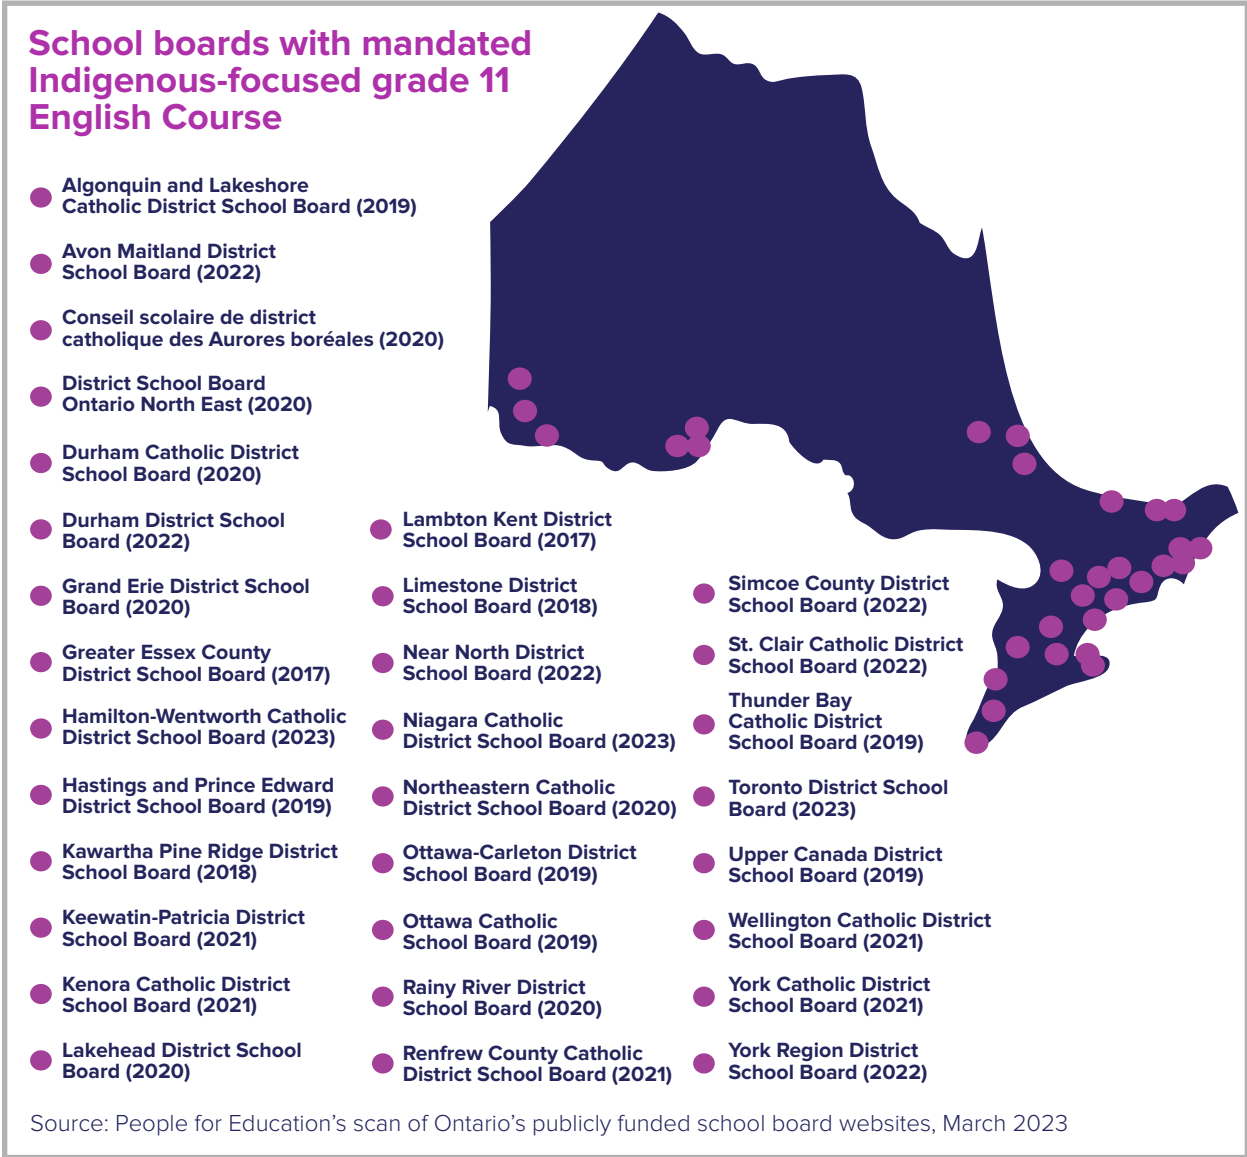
School boards with mandated Indigenous-focused grade 11 English Course

Algonquin and Lakeshore Catholic District School Board (2019)

Avon Maitland District School Board (2022)

Conseil scolaire de district catholique des Aurores boréales (2020)

District School Board Ontario North East (2020)

Durham Catholic District School Board (2020)

Durham District School Board (2022)

Grand Erie District School Board (2020)

Greater Essex County District School Board (2017)

Hamilton-Wentworth Catholic District School Board (2023)

Hastings and Prince Edward District School Board (2019)

Kawartha Pine Ridge District School Board (2018)

Keewatin-Patricia District School Board (2021)

Kenora Catholic District School Board (2021)

Lakehead District School Board (2020)

Lambton Kent District School Board (2017)

Limestone District School Board (2018)

Near North District School Board (2022)

Niagara Catholic District School Board (2023)

Northeastern Catholic District School Board (2020)

Ottawa-Carleton District School Board (2019)

Ottawa Catholic School Board (2019)

Rainy River District School Board (2020)

Renfrew County Catholic District School Board (2021)

Simcoe County District School Board (2022)

St. Clair Catholic District School Board (2022)

Thunder Bay Catholic District School Board (2019)

Toronto District School Board (2023)

Upper Canada District School Board (2019)

Wellington Catholic District School Board (2021)

York Catholic District School Board (2021)

York Region District School Board (2022)

Source: People for Education's scan of Ontario's publicly funded school board websites, March 2023